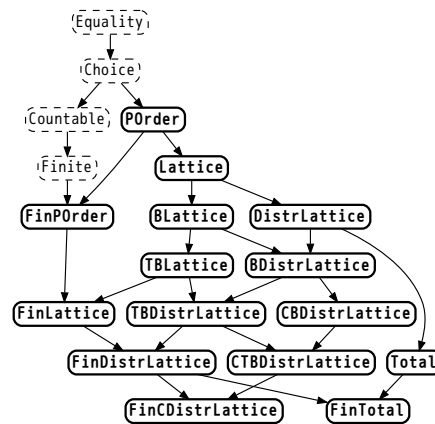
Equality
Choice
Countable
POrder
Finite
Lattice
FinPOrder
BLattice
DistrLattice
TBLattice
BDistrLattice
FinLattice
TBDistrLattice
CBDistrLattice
FinDistrLattice
CTBDistrLattice
Total
FinCDistrLattice
FinTotal